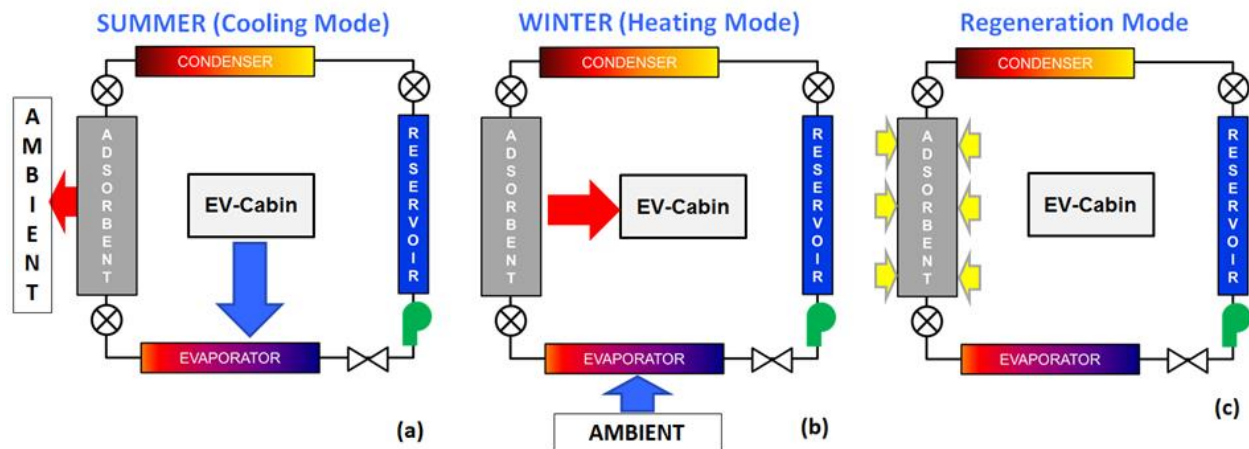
SUMMER (Cooling Mode)

CONDENSER

AMBIENT

ADSORBENT

EV-Cabin

RESERVOIR

EVAPORATOR

(a)

WINTER (Heating Mode)

CONDENSER

ADSORBENT

EV-Cabin

RESERVOIR

EVAPORATOR

AMBIENT

(b)

Regeneration Mode

CONDENSER

ADSORBENT

EV-Cabin

RESERVOIR

EVAPORATOR

(c)